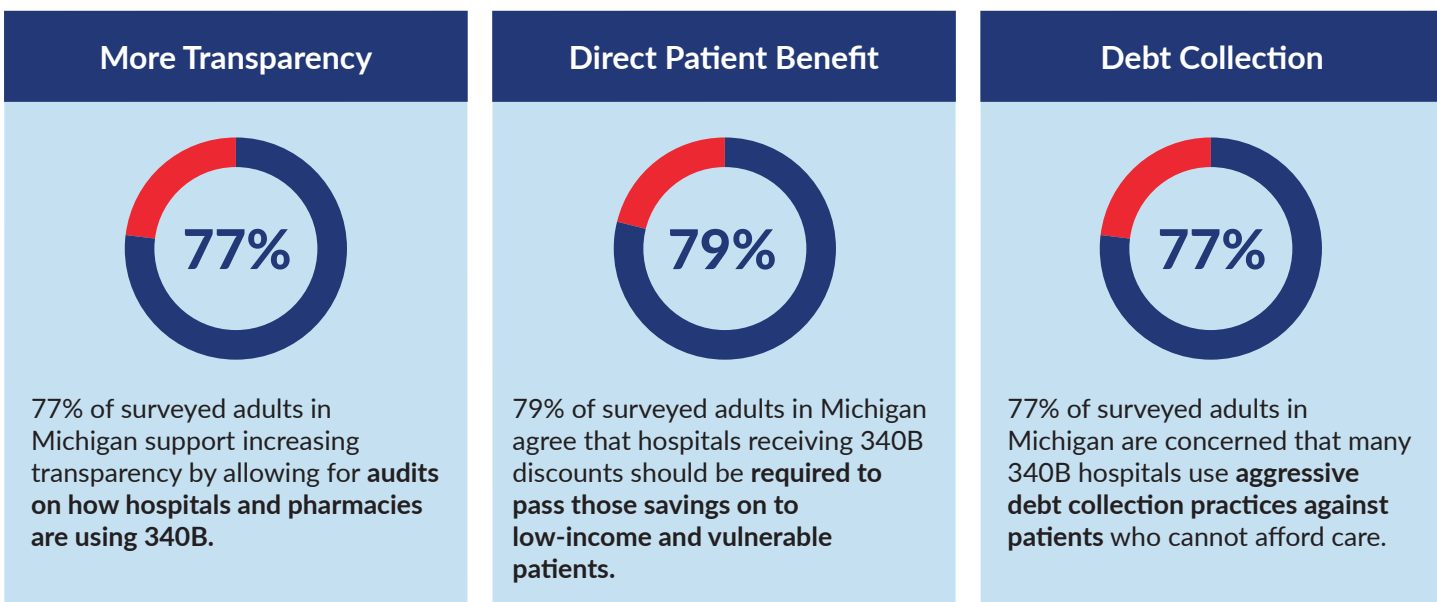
More Transparency

77%

77% of surveyed adults in Michigan support increasing transparency by allowing for audits on how hospitals and pharmacies are using 340B.

Direct Patient Benefit

79%

79% of surveyed adults in Michigan agree that hospitals receiving 340B discounts should be required to pass those savings on to low-income and vulnerable patients.

Debt Collection

77%

77% of surveyed adults in Michigan are concerned that many 340B hospitals use aggressive debt collection practices against patients who cannot afford care.